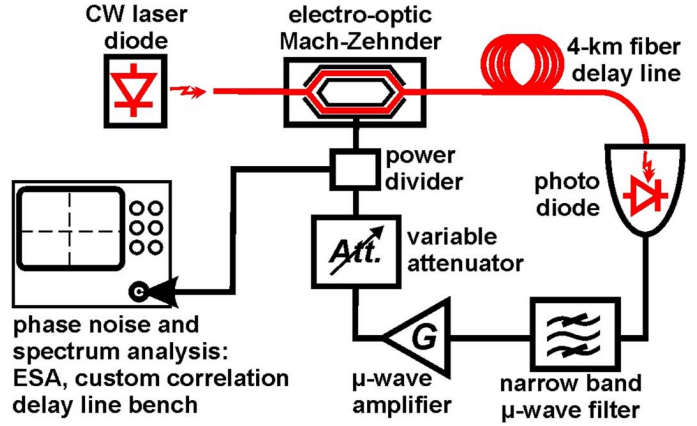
CW laser diode

electro-optic Mach-Zehnder

4-km fiber delay line

power divider

photo diode

Att.

variable attenuator

G

phase noise and spectrum analysis: ESA, custom correlation delay line bench

μ-wave amplifier

narrow band μ-wave filter